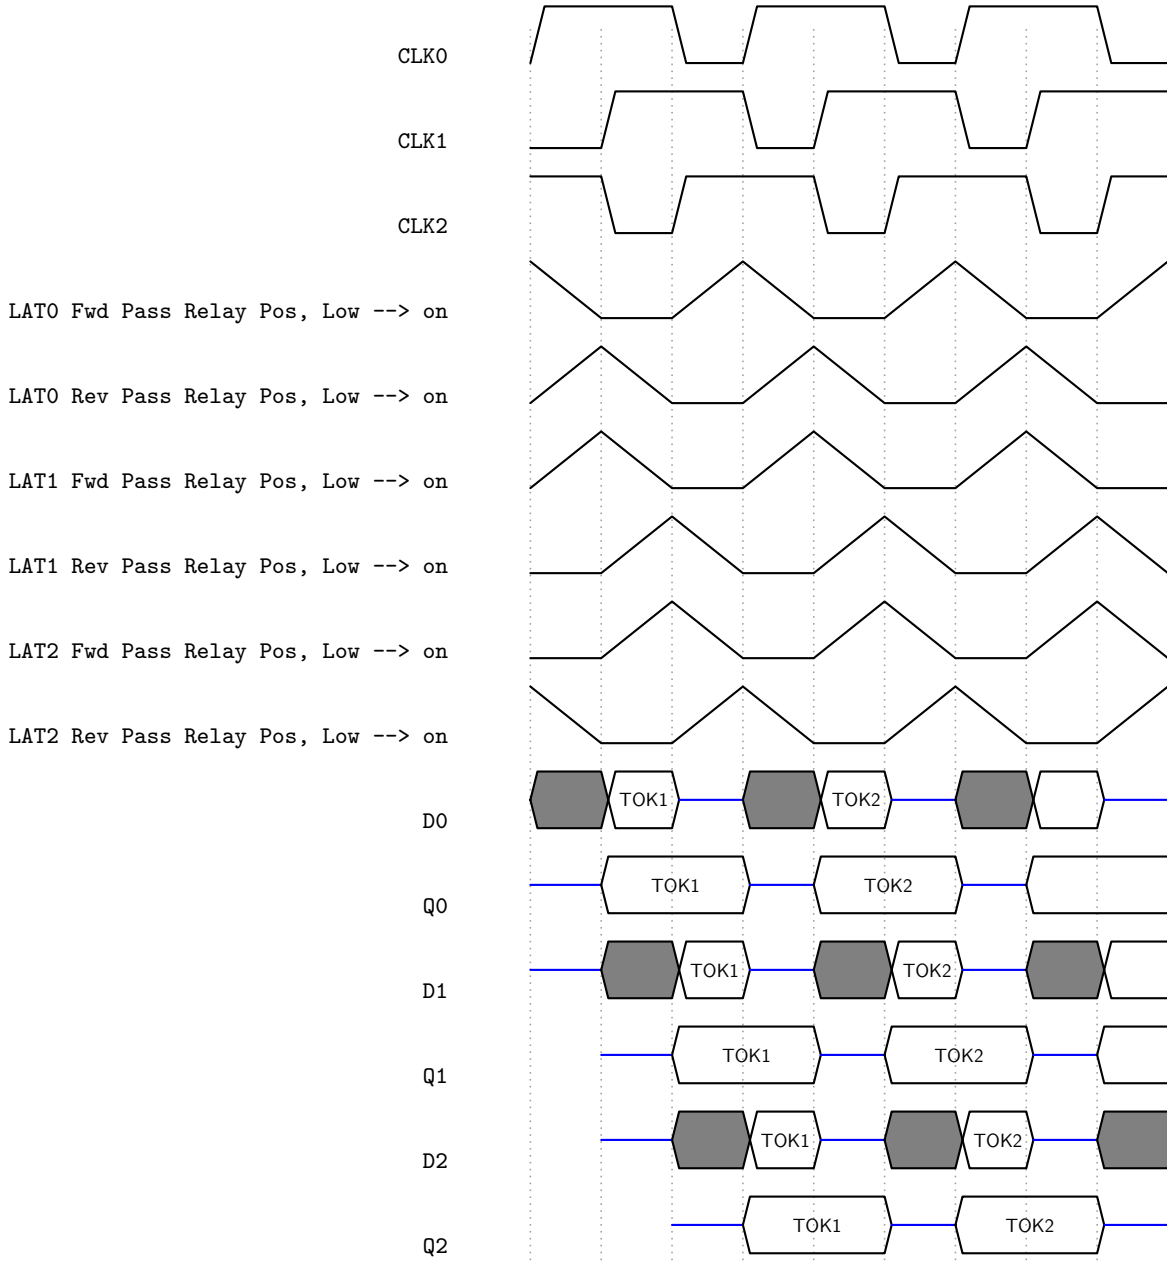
CLK0

CLK1

CLK2

LAT0 Fwd Pass Relay Pos, Low --> on

LAT0 Rev Pass Relay Pos, Low --> on

LAT1 Fwd Pass Relay Pos, Low --> on

LAT1 Rev Pass Relay Pos, Low --> on

LAT2 Fwd Pass Relay Pos, Low --> on

LAT2 Rev Pass Relay Pos, Low --> on

D0
TOK1
TOK2

Q0
TOK1
TOK2

D1
TOK1
TOK2

Q1
TOK1
TOK2

D2
TOK1
TOK2

Q2
TOK1
TOK2